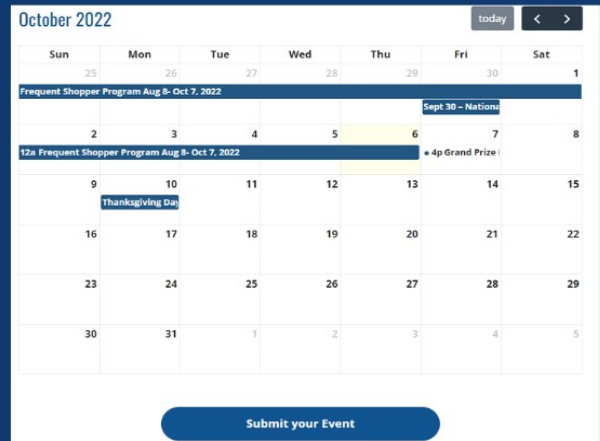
October 2022

today

‹ ›

| Sun | Mon | Tue | Wed | Thu | Fri | Sat |
|---|---|---|---|---|---|---|
| 25 Frequent Shopper Program Aug 8- Oct 7, 2022 | 26 | 27 | 28 | 29 | 30 Sept 30 – Nationa | 1 |
| 2 12a Frequent Shopper Program Aug 8- Oct 7, 2022 | 3 | 4 | 5 | 6 | 7 4p Grand Prize | 8 |
| 9 | 10 Thanksgiving Day | 11 | 12 | 13 | 14 | 15 |
| 16 | 17 | 18 | 19 | 20 | 21 | 22 |
| 23 | 24 | 25 | 26 | 27 | 28 | 29 |
| 30 | 31 | 1 | 2 | 3 | 4 | 5 |

Submit your Event